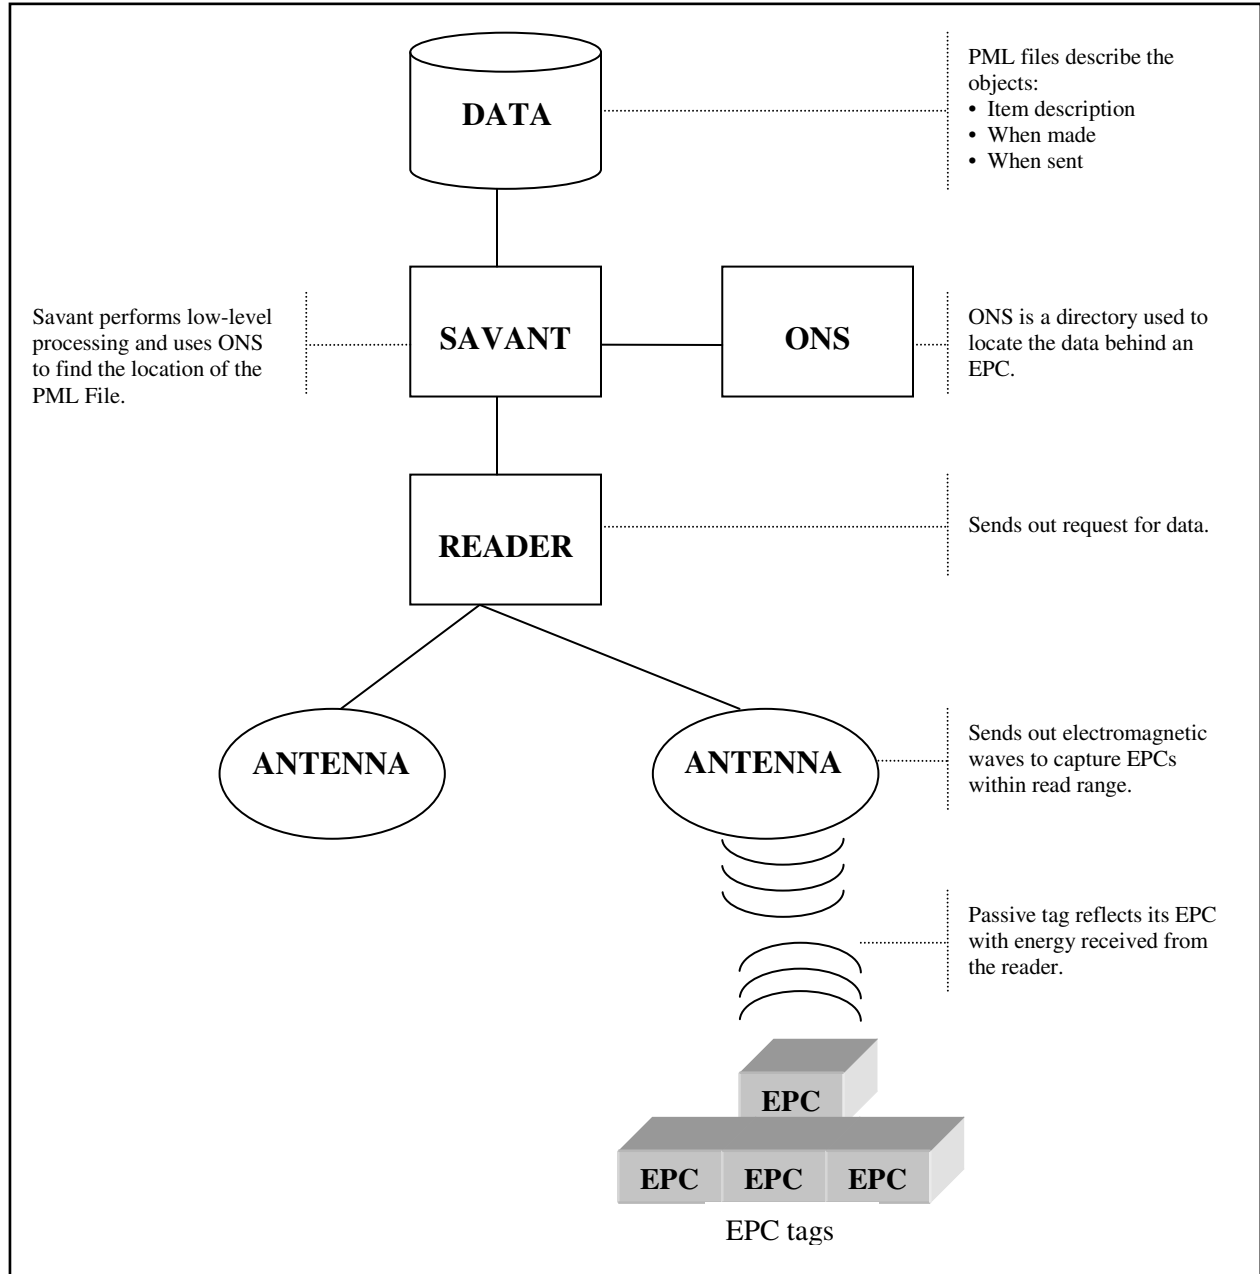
DATA

PML files describe the objects:
• Item description
• When made
• When sent

Savant performs low-level processing and uses ONS to find the location of the PML File.

SAVANT

ONS

ONS is a directory used to locate the data behind an EPC.

READER

Sends out request for data.

ANTENNA

ANTENNA

Sends out electromagnetic waves to capture EPCs within read range.

Passive tag reflects its EPC with energy received from the reader.

EPC

EPC

EPC

EPC

EPC tags